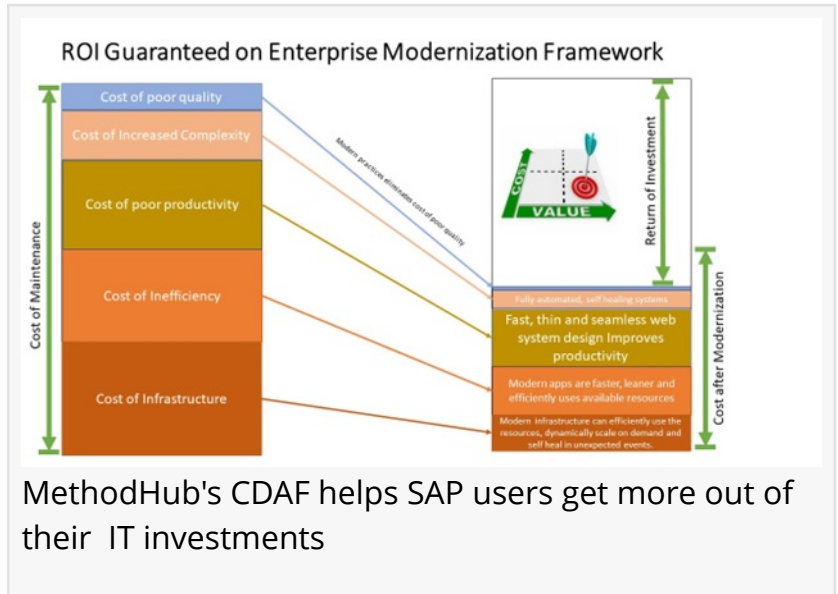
ROI Guaranteed on Enterprise Modernization Framework

Cost of Maintenance

Cost of poor quality

Cost of Increased Complexity

Cost of poor productivity

Cost of Inefficiency

Cost of Infrastructure

Modern practices eliminates cost of poor quality

COST

VALUE

Return of Investment

Cost after Modernization

Fully automated, self healing systems

Fast, thin and seamless web system design Improves productivity

Modern apps are faster, leaner and efficiently uses available resources

Modern infrastructure can efficiently use the resources, dynamically scale on demand and self heal in unexpected events.

MethodHub's CDAF helps SAP users get more out of their IT investments